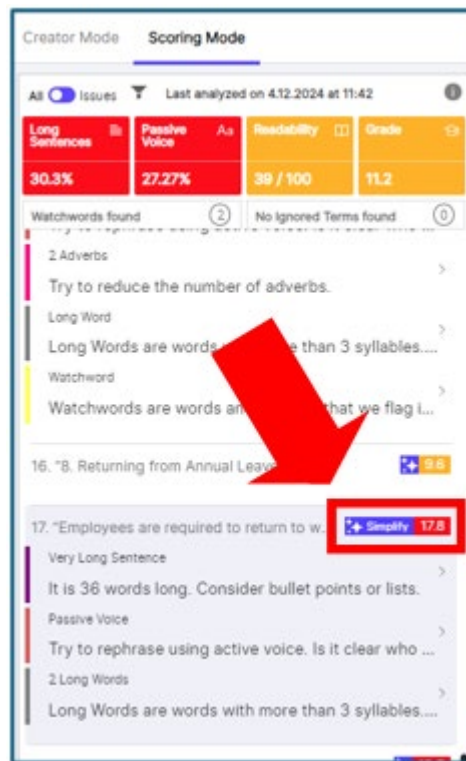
Creator Mode Scoring Mode

All Issues Last analyzed on 4.12.2024 at 11:42

| Long Sentences | Passive Voice | Readability | Grade |
|---|---|---|---|
| 30.3% | 27.27% | 39 / 100 | 11.2 |

Watchwords found 2 No Ignored Terms found 0

2 Adverbs
Try to reduce the number of adverbs.

Long Word
Long Words are words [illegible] than 3 syllables....

Watchword
Watchwords are words an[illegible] that we flag i...

16. "8. Returning from Annual Leave 9.6

17. "Employees are required to return to w... Simplify 17.8

Very Long Sentence
It is 36 words long. Consider bullet points or lists.

Passive Voice
Try to rephrase using active voice. Is it clear who ...

2 Long Words
Long Words are words with more than 3 syllables....